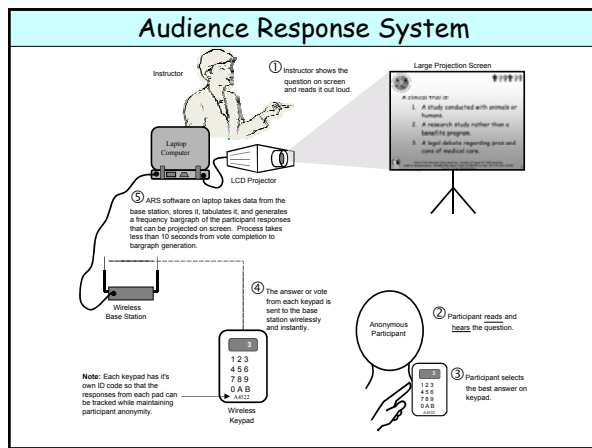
Audience Response System

Instructor

① Instructor shows the question on screen and reads it out loud.

Large Projection Screen

A clinical trial is:

1. A study conducted with animals or humans.

2. A research study rather than a benefits program.

3. A legal debate regarding price and cost of medical care.

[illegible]

Laptop Computer

LCD Projector

⑤ ARS software on laptop takes data from the base station, stores it, tabulates it, and generates a frequency bargraph of the participant responses that can be projected on screen. Process takes less than 10 seconds from vote completion to bargraph generation.

Wireless Base Station

④ The answer or vote from each keypad is sent to the base station wirelessly and instantly.

Anonymous Participant

② Participant reads and hears the question.

3
1 2 3
4 5 6
7 8 9
0 A B
A4522

③ Participant selects the best answer on keypad.

3
1 2 3
4 5 6
7 8 9
0 A B
A4522

Wireless Keypad

Note: Each keypad has it's own ID code so that the responses from each pad can be tracked while maintaining participant anonymity.